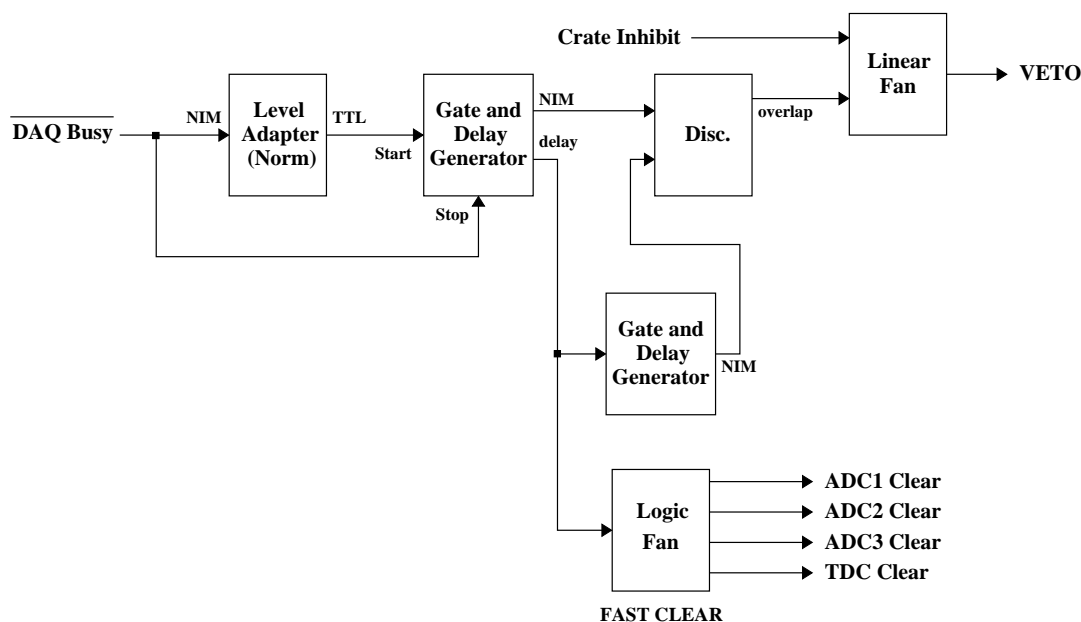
Crate Inhibit

Linear Fan

VETO

$\overline{\text{DAQ Busy}}$

NIM

Level Adapter (Norm)

TTL

Start

Gate and Delay Generator

NIM

delay

Disc.

overlap

Stop

Gate and Delay Generator

NIM

Logic Fan

ADC1 Clear

ADC2 Clear

ADC3 Clear

TDC Clear

FAST CLEAR